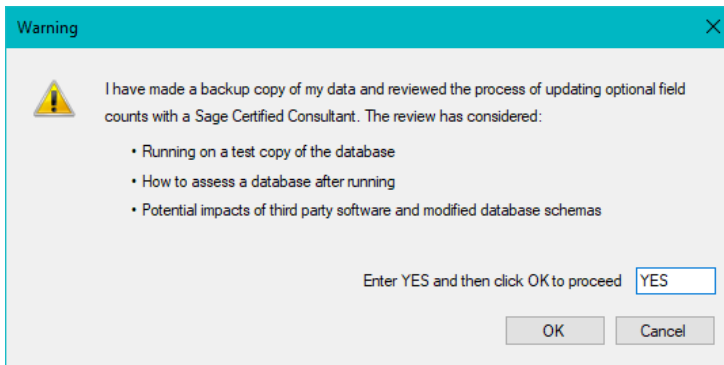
Warning

I have made a backup copy of my data and reviewed the process of updating optional field counts with a Sage Certified Consultant. The review has considered:

• Running on a test copy of the database
• How to assess a database after running
• Potential impacts of third party software and modified database schemas

Enter YES and then click OK to proceed YES

OK Cancel